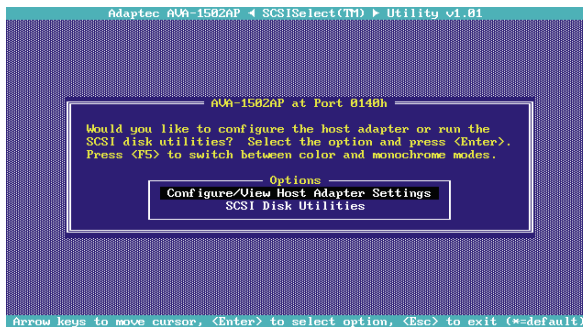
Adaptec AVA-1502AP ◄ SCSISelect(TM) ► Utility v1.01

AVA-1502AP at Port 0140h

Would you like to configure the host adapter or run the SCSI disk utilities? Select the option and press <Enter>. Press <F5> to switch between color and monochrome modes.

Options
Configure/View Host Adapter Settings
SCSI Disk Utilities

Arrow keys to move cursor, <Enter> to select option, <Esc> to exit (*=default)